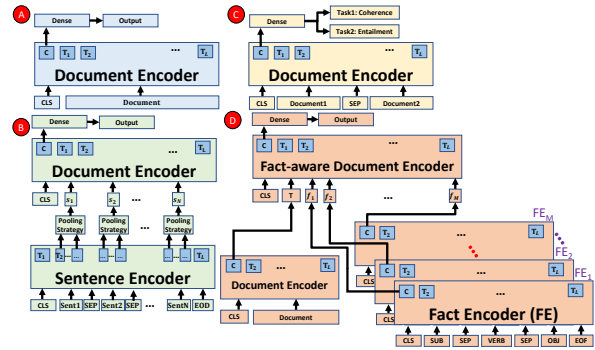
A

Dense

Output

C $T_1$ $T_2$ ... $T_L$

Document Encoder

CLS Document

B

Dense

Output

C $T_1$ $T_2$ ... $T_L$

Document Encoder

CLS $s_1$ $s_2$ ... $s_N$

Pooling Strategy

Pooling Strategy

Pooling Strategy

$T_1$ $T_2$ ... ... ... $T_L$

Sentence Encoder

CLS Sent1 SEP Sent2 SEP ... SentN EOD

C

Dense

Task1: Coherence

Task2: Entailment

C $T_1$ $T_2$ ... $T_L$

Document Encoder

CLS Document1 SEP Document2

D

Dense

Output

C $T_1$ $T_2$ ... $T_L$

Fact-aware Document Encoder

CLS T $f_1$ $f_2$ ... $f_M$

C $T_2$ ... $T_L$

Document Encoder

CLS Document

$FE_M$

$FE_2$

$FE_1$

C ... $T_L$

C $T_2$ ... $T_L$

C $T_2$ ... $T_L$

Fact Encoder (FE)

CLS SUB SEP VERB SEP OBJ EOF